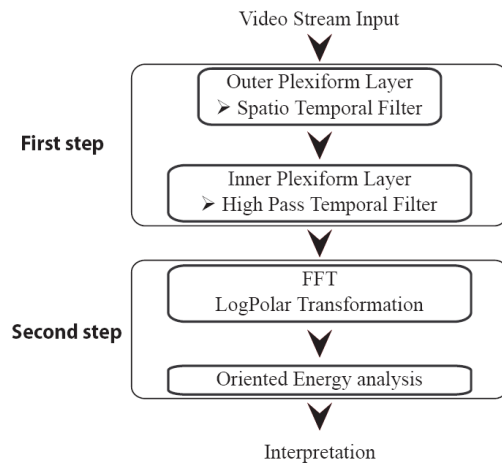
Video Stream Input

First step

Outer Plexiform Layer
➢ Spatio Temporal Filter

Inner Plexiform Layer
➢ High Pass Temporal Filter

Second step

FFT
LogPolar Transformation

Oriented Energy analysis

Interpretation